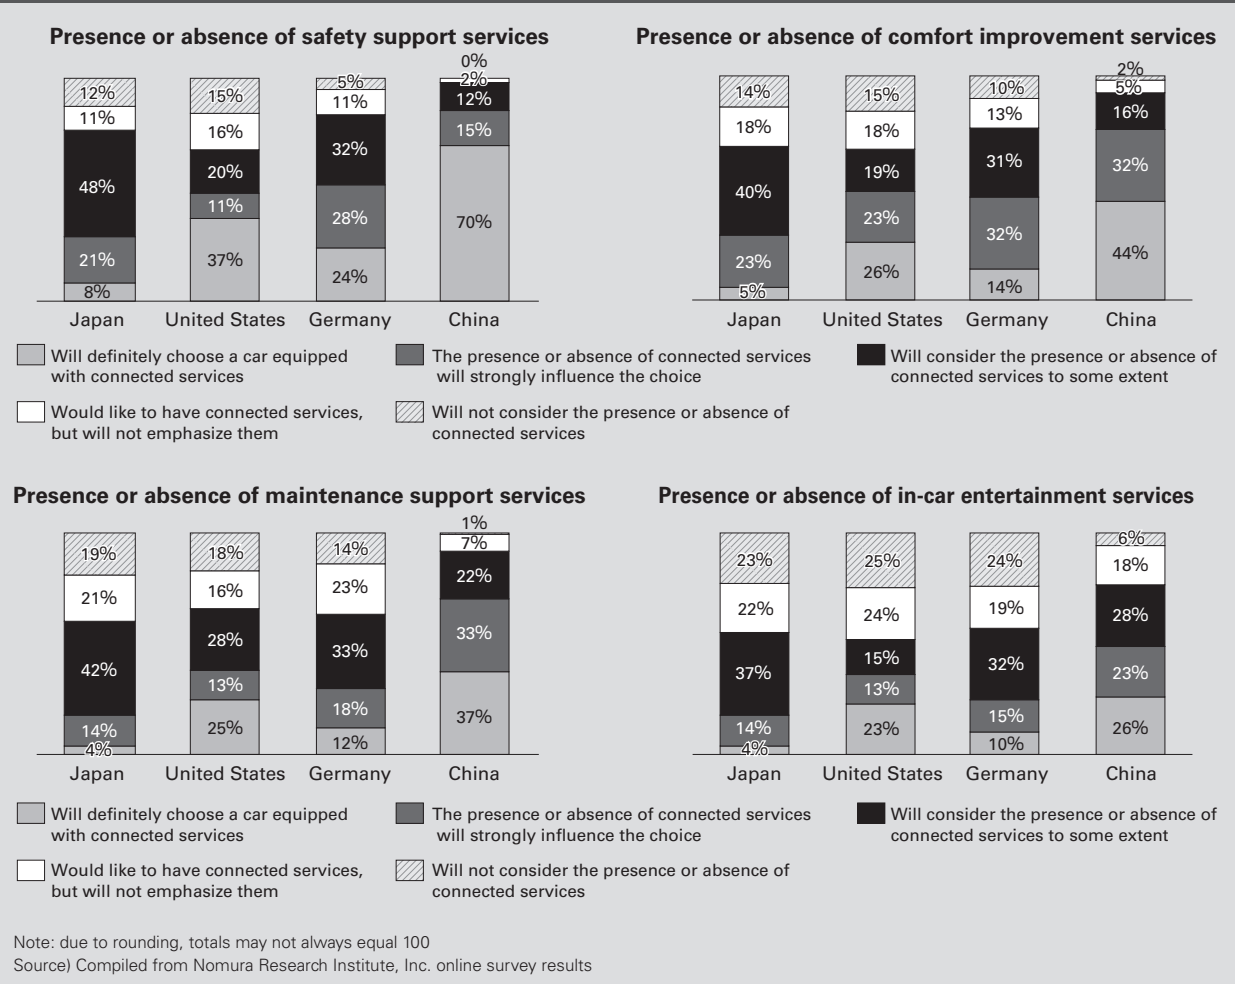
Presence or absence of safety support services

| | Japan | United States | Germany | China |
|---|---|---|---|---|
| Will not consider | 12% | 15% | 5% | 0% |
| Would like to have | 11% | 16% | 11% | 2% |
| Will consider to some extent | 48% | 20% | 32% | 12% |
| Strongly influence | 21% | 11% | 28% | 15% |
| Will definitely choose | 8% | 37% | 24% | 70% |

Presence or absence of comfort improvement services

| | Japan | United States | Germany | China |
|---|---|---|---|---|
| Will not consider | 14% | 15% | 10% | 2% |
| Would like to have | 18% | 18% | 13% | 5% |
| Will consider to some extent | 40% | 19% | 31% | 16% |
| Strongly influence | 23% | 23% | 32% | 32% |
| Will definitely choose | 5% | 26% | 14% | 44% |

Will definitely choose a car equipped with connected services
The presence or absence of connected services will strongly influence the choice
Will consider the presence or absence of connected services to some extent
Would like to have connected services, but will not emphasize them
Will not consider the presence or absence of connected services

Presence or absence of maintenance support services

| | Japan | United States | Germany | China |
|---|---|---|---|---|
| Will not consider | 19% | 18% | 14% | 1% |
| Would like to have | 21% | 16% | 23% | 7% |
| Will consider to some extent | 42% | 28% | 33% | 22% |
| Strongly influence | 14% | 13% | 18% | 33% |
| Will definitely choose | 4% | 25% | 12% | 37% |

Presence or absence of in-car entertainment services

| | Japan | United States | Germany | China |
|---|---|---|---|---|
| Will not consider | 23% | 25% | 24% | 6% |
| Would like to have | 22% | 24% | 19% | 18% |
| Will consider to some extent | 37% | 15% | 32% | 28% |
| Strongly influence | 14% | 13% | 15% | 23% |
| Will definitely choose | 4% | 23% | 10% | 26% |

Will definitely choose a car equipped with connected services
The presence or absence of connected services will strongly influence the choice
Will consider the presence or absence of connected services to some extent
Would like to have connected services, but will not emphasize them
Will not consider the presence or absence of connected services

Note: due to rounding, totals may not always equal 100
Source) Compiled from Nomura Research Institute, Inc. online survey results